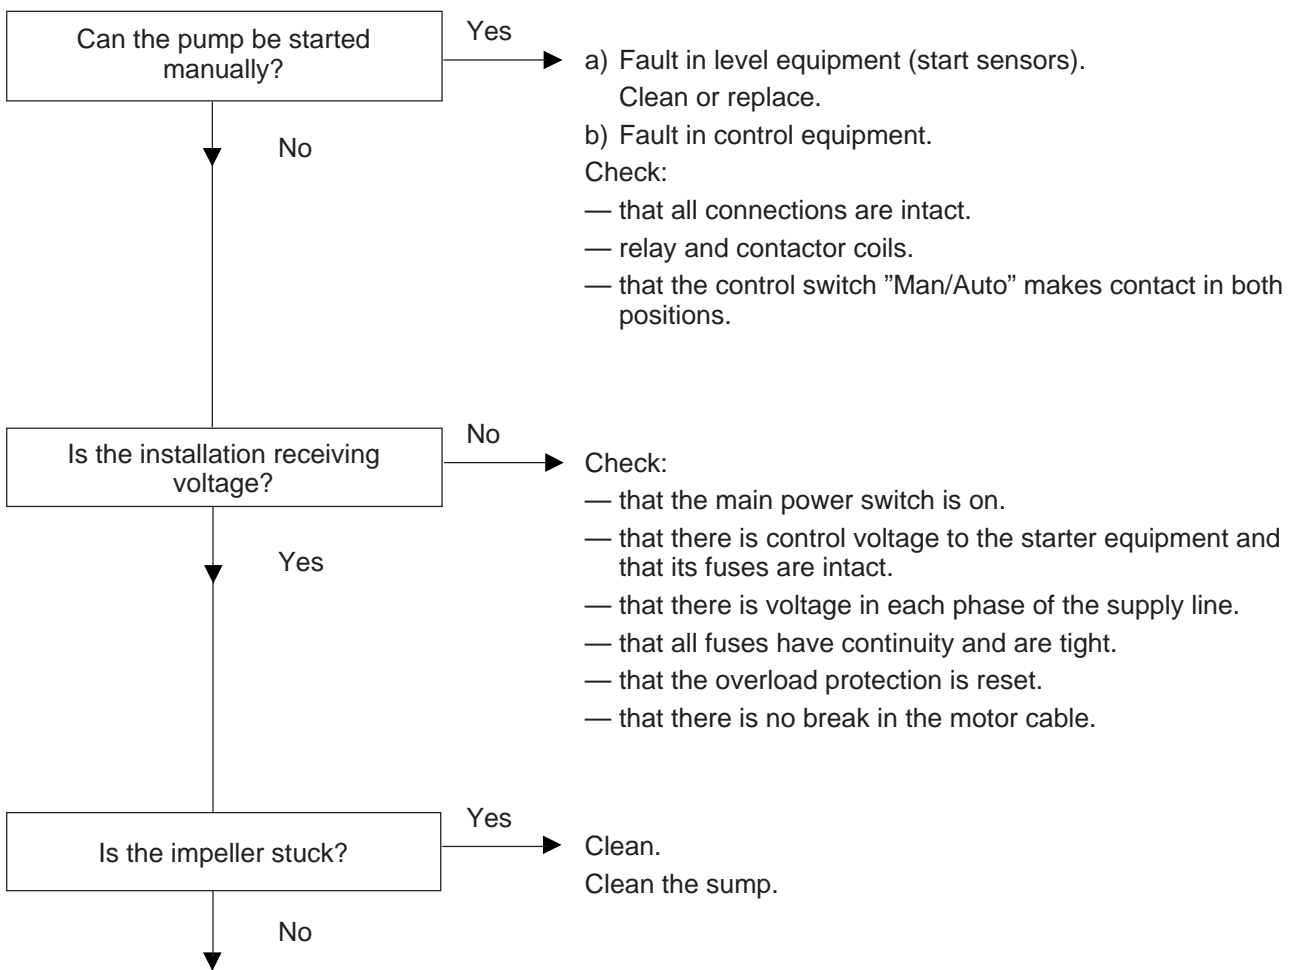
Can the pump be started manually?

Yes

a) Fault in level equipment (start sensors).
Clean or replace.

b) Fault in control equipment.

Check:

— that all connections are intact.

— relay and contactor coils.

— that the control switch ”Man/Auto” makes contact in both positions.

No

Is the installation receiving voltage?

No

Check:

— that the main power switch is on.

— that there is control voltage to the starter equipment and that its fuses are intact.

— that there is voltage in each phase of the supply line.

— that all fuses have continuity and are tight.

— that the overload protection is reset.

— that there is no break in the motor cable.

Yes

Is the impeller stuck?

Yes

Clean.

Clean the sump.

No